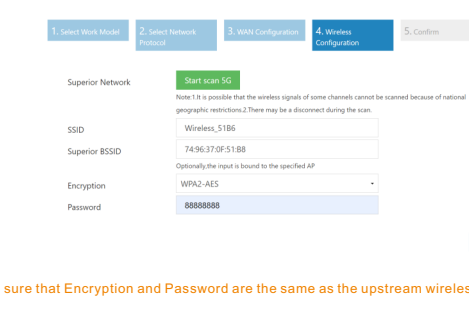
1. Select Work Model

2. Select Network Protocol

3. WAN Configuration

4. Wireless Configuration

5. Confirm

Superior Network

Start scan 5G

Note:1.It is possible that the wireless signals of some channels cannot be scanned because of national geographic restrictions.2.There may be a disconnect during the scan.

SSID

Wireless_51B6

Superior BSSID

74:96:37:0F:51:88

Optionally,the input is bound to the specified AP

Encryption

WPA2-AES

Password

88888888

sure that Encryption and Password are the same as the upstream wireles